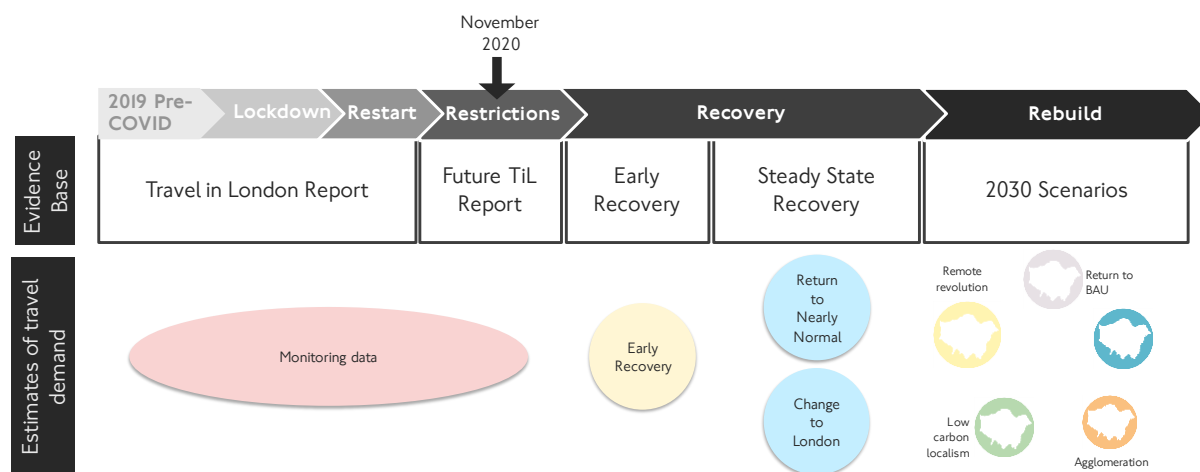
November 2020

2019 Pre-COVID
Lockdown
Restart
Restrictions
Recovery
Rebuild

Evidence Base

Travel in London Report
Future TiL Report
Early Recovery
Steady State Recovery
2030 Scenarios

Estimates of travel demand

Monitoring data
Early Recovery
Return to Nearly Normal
Change to London
Remote revolution
Return to BAU
Low carbon localism
Agglomeration